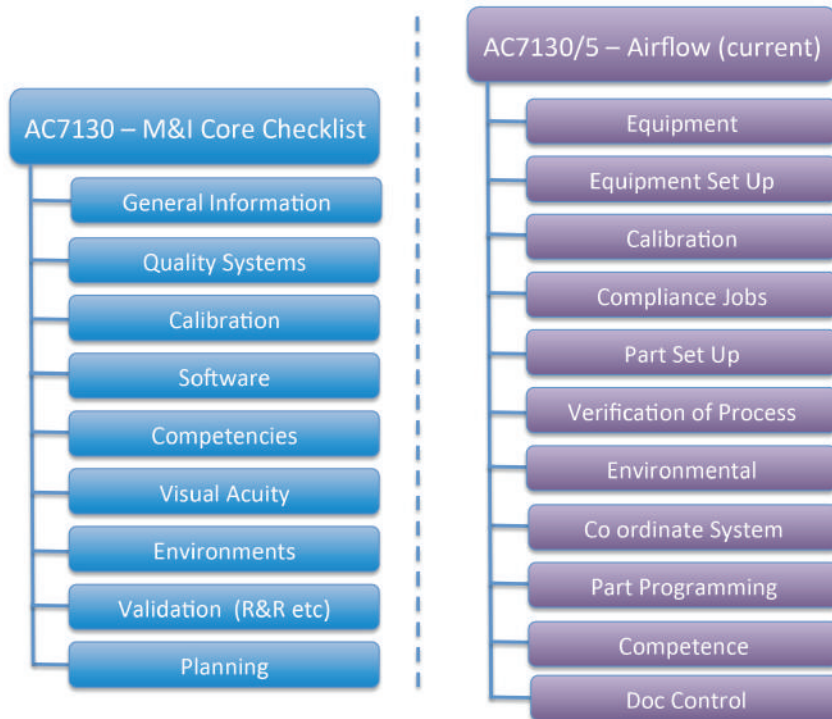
AC7130 – M&I Core Checklist

General Information

Quality Systems

Calibration

Software

Competencies

Visual Acuity

Environments

Validation (R&R etc)

Planning

AC7130/5 – Airflow (current)

Equipment

Equipment Set Up

Calibration

Compliance Jobs

Part Set Up

Verification of Process

Environmental

Co ordinate System

Part Programming

Competence

Doc Control